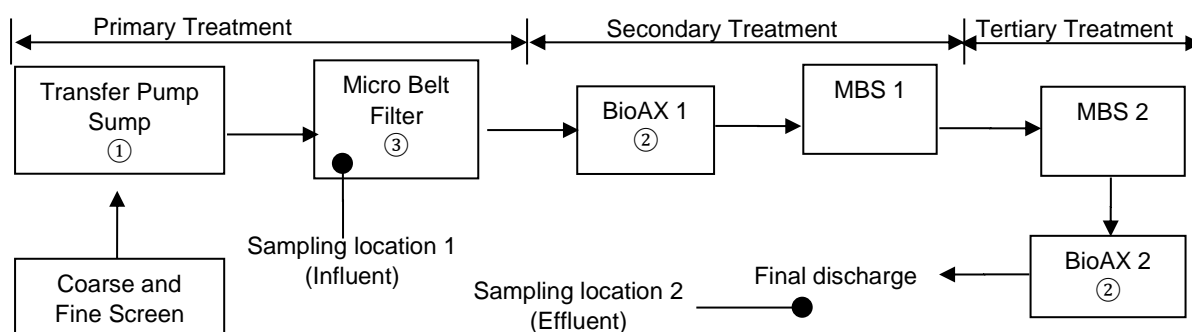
Primary Treatment

Secondary Treatment

Tertiary Treatment

Transfer Pump Sump ①

Micro Belt Filter ③

BioAX 1 ②

MBS 1

MBS 2

Sampling location 1 (Influent)

Coarse and Fine Screen

Sampling location 2 (Effluent)

Final discharge

BioAX 2 ②